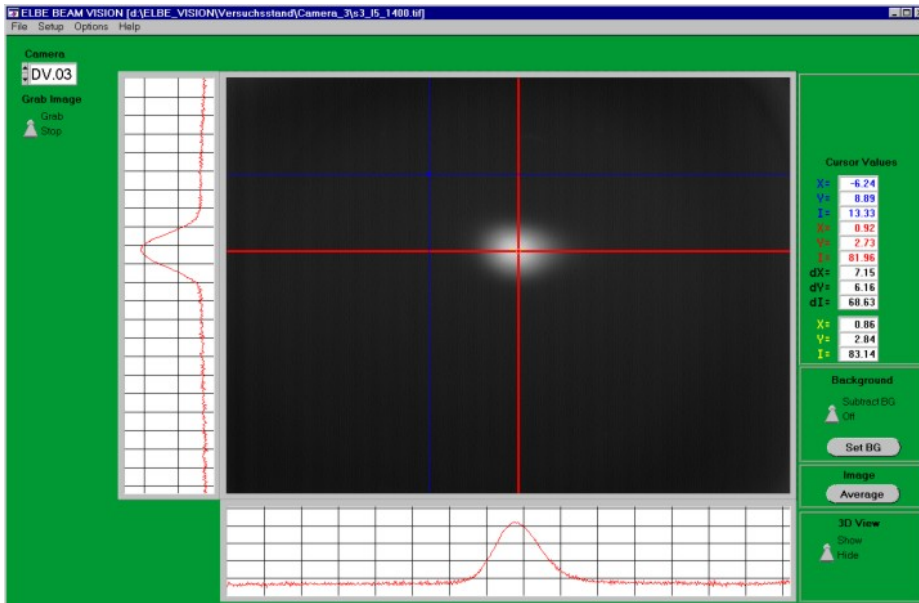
ELBE BEAM VISION [d:\ELBE_VISION\Versuchsstand\Camera_3\s3_I5_1400.tif]
File Setup Options Help

Camera
DV.03
Grab Image
Grab
Stop

Cursor Values
X= -6.24
Y= 8.89
I= 13.33
X= 0.92
Y= 2.73
I= 81.96
dX= 7.15
dY= 6.16
dI= 68.63
X= 0.86
Y= 2.84
I= 83.14

Background
Subtract BG
Off
Set BG

Image
Average

3D View
Show
Hide